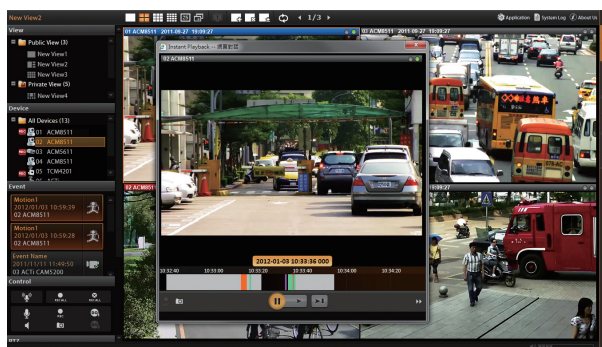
New View2

1 / 3

Application System Log About Us

View

Public View (3)

New View1

New View2

New View3

Private View (5)

New View4

Device

All Devices (13)

01 ACM8511

02 ACM8511

03 ACM5611

04 ACM8511

05 TCM4201

Event

Motion1
2012/01/03 10:59:39
02 ACM8511

Motion1
2012/01/03 10:59:28
02 ACM8511

Event Name
2011/11/11 11:49:50
02 ACTi CAM5200

Control

PTZ

01 ACM8511 2011-09-27 19:09:27

Instant Playback - 總覽監控

02 ACM8511

2012-01-03 10:33:36 000

10:32:40 10:33:00 10:33:20 10:33:40 10:34:00 10:34:20

02 ACM8511 2011-09-27 19:09:27